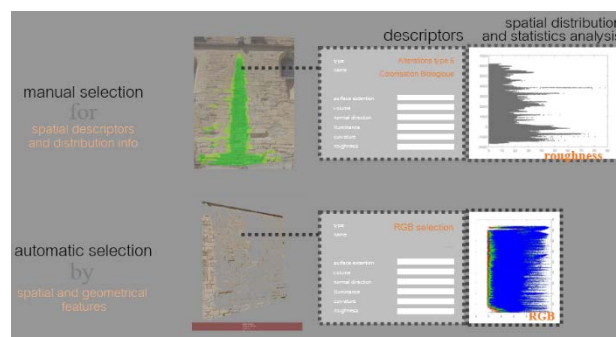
descriptors

spatial distribution and statistics analysis

manual selection
for
spatial descriptors and distribution info

type
name
Altérations type 6
Colonisation Biologique

surface selection
colours
normal direction
illuminance
curvature
roughness

roughness

automatic selection
by
spatial and geometrical features

type
name
RGB selection

surface selection
colours
normal direction
illuminance
curvature
roughness

RGB